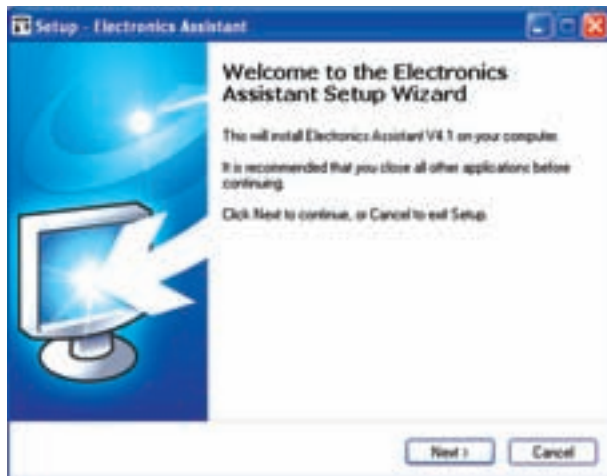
Setup - Electronics Assistant

Welcome to the Electronics Assistant Setup Wizard

This will install Electronics Assistant V4.1 on your computer.

It is recommended that you close all other applications before continuing.

Click Next to continue, or Cancel to exit Setup.

Next >
Cancel